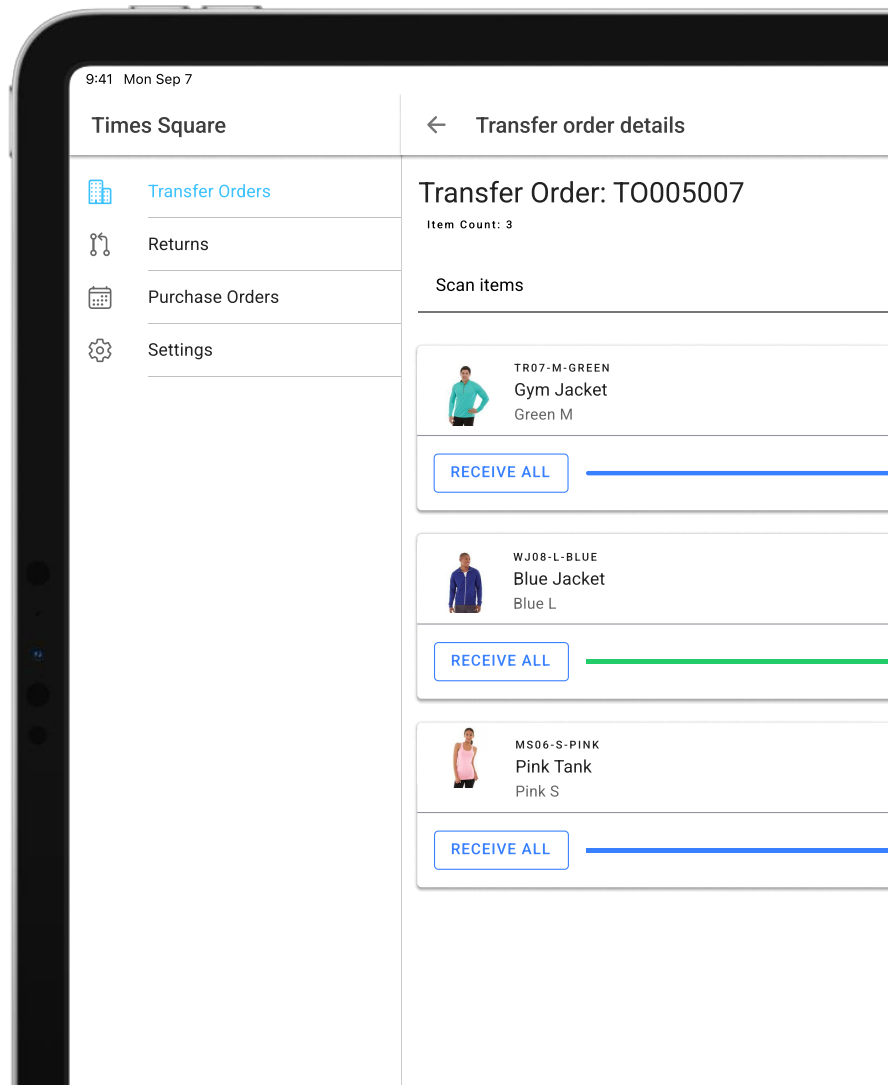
9:41 Mon Sep 7

Times Square

Transfer Orders

Returns

Purchase Orders

Settings

Transfer order details

Transfer Order: TO005007

Item Count: 3

Scan items

TR07-M-GREEN
Gym Jacket
Green M

RECEIVE ALL

WJ08-L-BLUE
Blue Jacket
Blue L

RECEIVE ALL

MS06-S-PINK
Pink Tank
Pink S

RECEIVE ALL